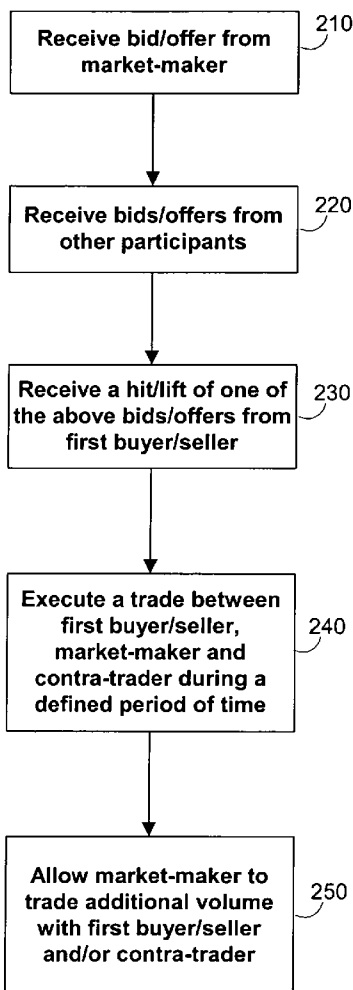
Receive bid/offer from market-maker

210

Receive bids/offers from other participants

220

Receive a hit/lift of one of the above bids/offers from first buyer/seller

230

Execute a trade between first buyer/seller, market-maker and contra-trader during a defined period of time

240

Allow market-maker to trade additional volume with first buyer/seller and/or contra-trader

250